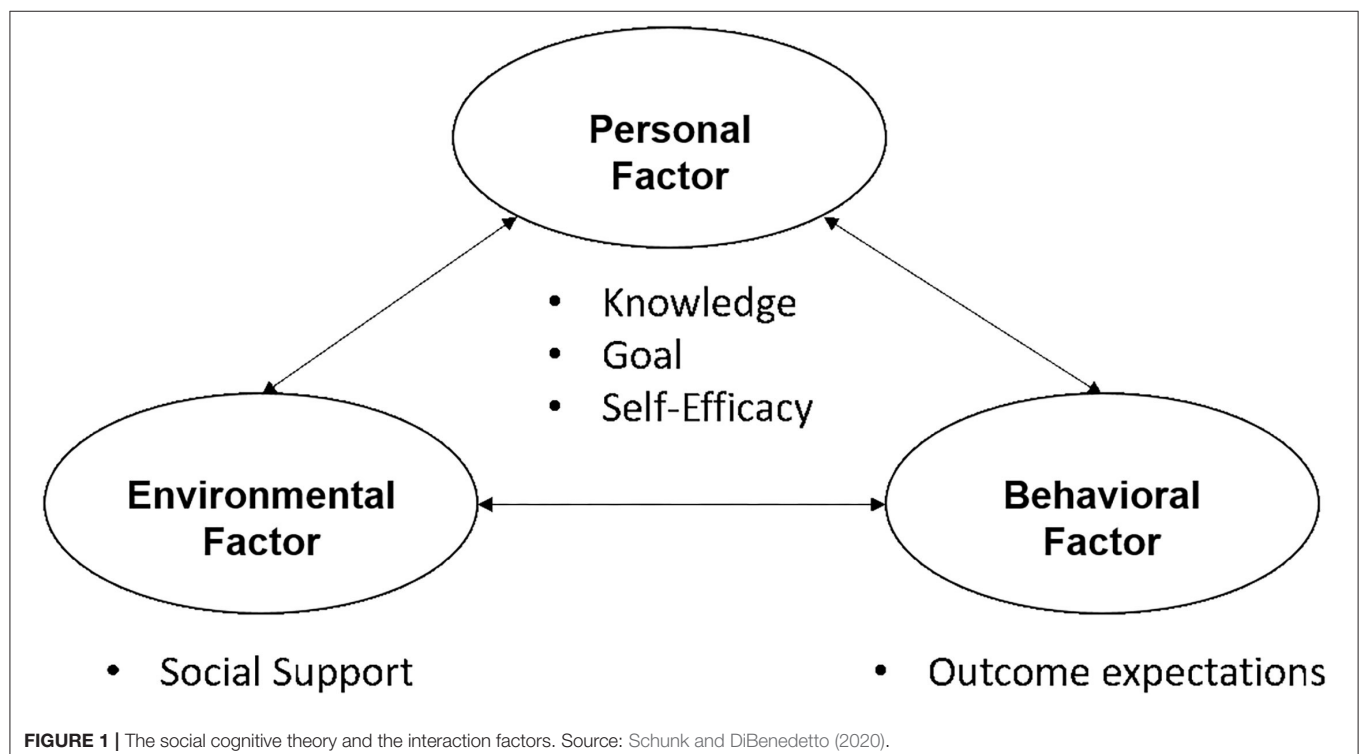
Personal Factor

- Knowledge
- Goal
- Self-Efficacy

Environmental Factor

Behavioral Factor

- Social Support

- Outcome expectations

FIGURE 1 | The social cognitive theory and the interaction factors. Source: Schunk and DiBenedetto (2020).